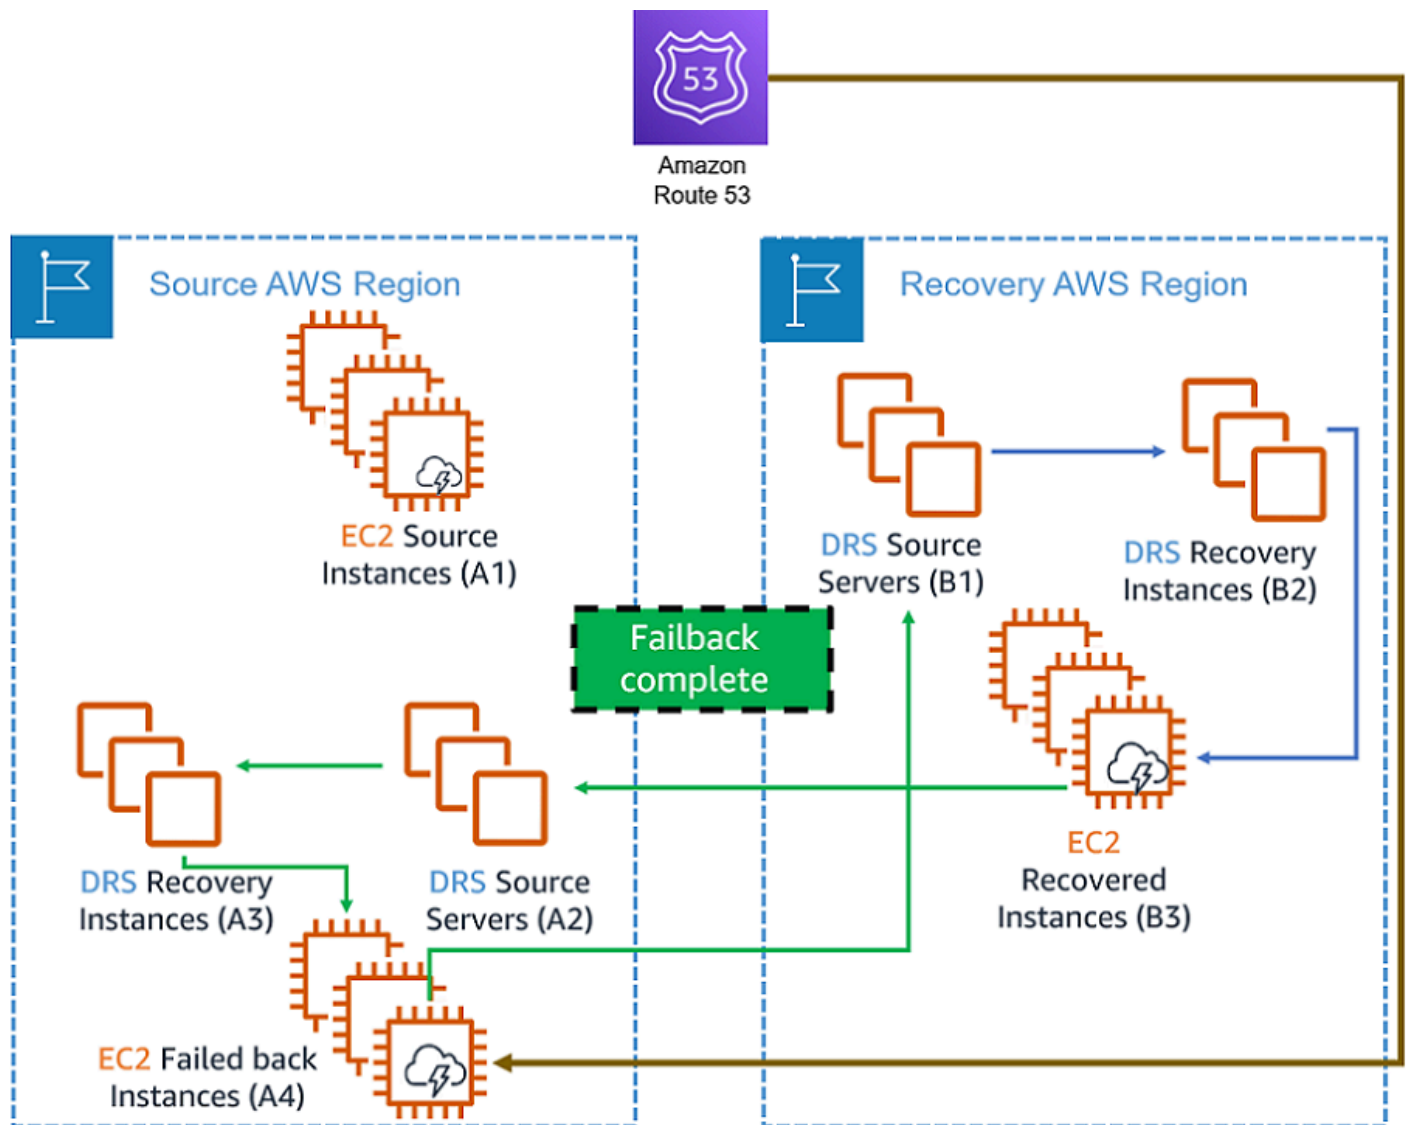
53

Amazon Route 53

Source AWS Region

EC2 Source Instances (A1)

Recovery AWS Region

DRS Source Servers (B1)

DRS Recovery Instances (B2)

Failback complete

EC2 Recovered Instances (B3)

DRS Recovery Instances (A3)

DRS Source Servers (A2)

EC2 Failed back Instances (A4)